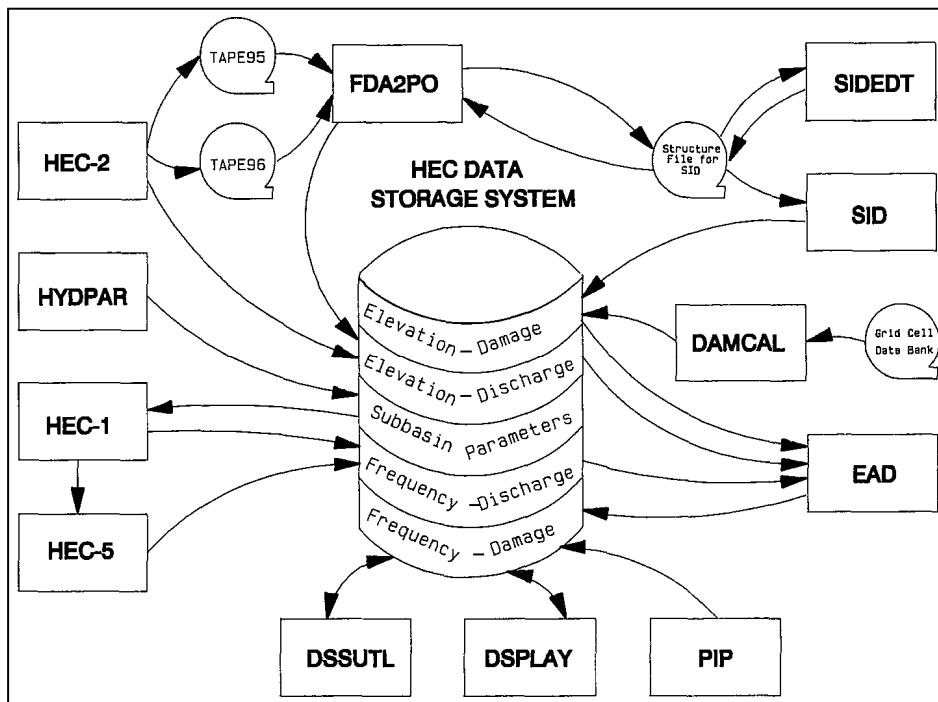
TAPE95

FDA2PO

SIDEDT

HEC-2

TAPE96

HEC DATA STORAGE SYSTEM

Structure File for SID

SID

HYDPAR

Elevation _ Damage

Elevation _ Discharge

Subbasin parameters

Frequency _ Discharge

Frequency _ Damage

DAMCAL

Grid Cell Data Bank

HEC-1

EAD

HEC-5

DSSUTL

DSPLAY

PIP